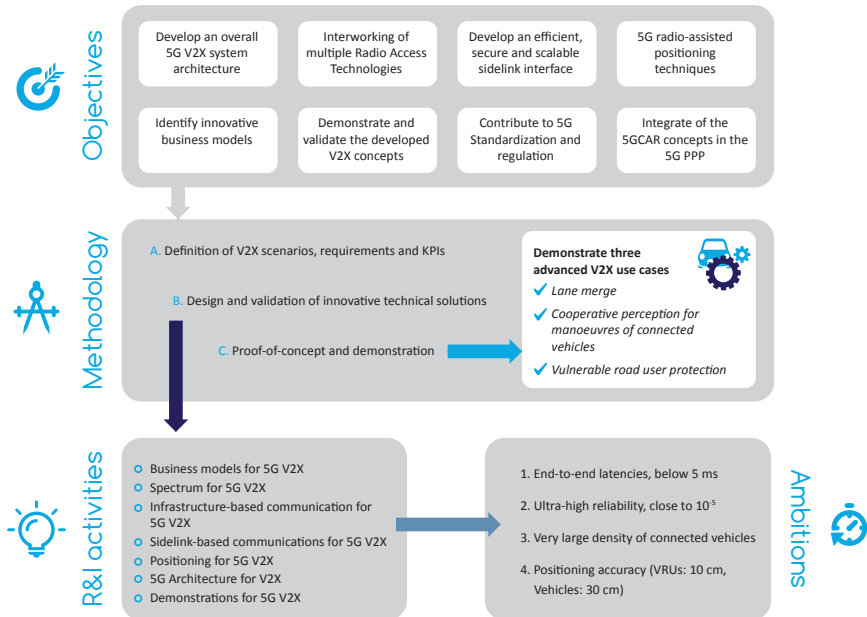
Objectives

Develop an overall 5G V2X system architecture

Interworking of multiple Radio Access Technologies

Develop an efficient, secure and scalable sidelink interface

5G radio-assisted positioning techniques

Identify innovative business models

Demonstrate and validate the developed V2X concepts

Contribute to 5G Standardization and regulation

Integrate of the 5GCAR concepts in the 5G PPP

Methodology

A. Definition of V2X scenarios, requirements and KPIs

B. Design and validation of innovative technical solutions

C. Proof-of-concept and demonstration

Demonstrate three advanced V2X use cases

Lane merge

Cooperative perception for manoeuvres of connected vehicles

Vulnerable road user protection

R&I activities

Business models for 5G V2X
Spectrum for 5G V2X
Infrastructure-based communication for 5G V2X
Sidelink-based communications for 5G V2X
Positioning for 5G V2X
5G Architecture for V2X
Demonstrations for 5G V2X

Ambitions

1. End-to-end latencies, below 5 ms

2. Ultra-high reliability, close to $10^{-5}$

3. Very large density of connected vehicles

4. Positioning accuracy (VRUs: 10 cm, Vehicles: 30 cm)